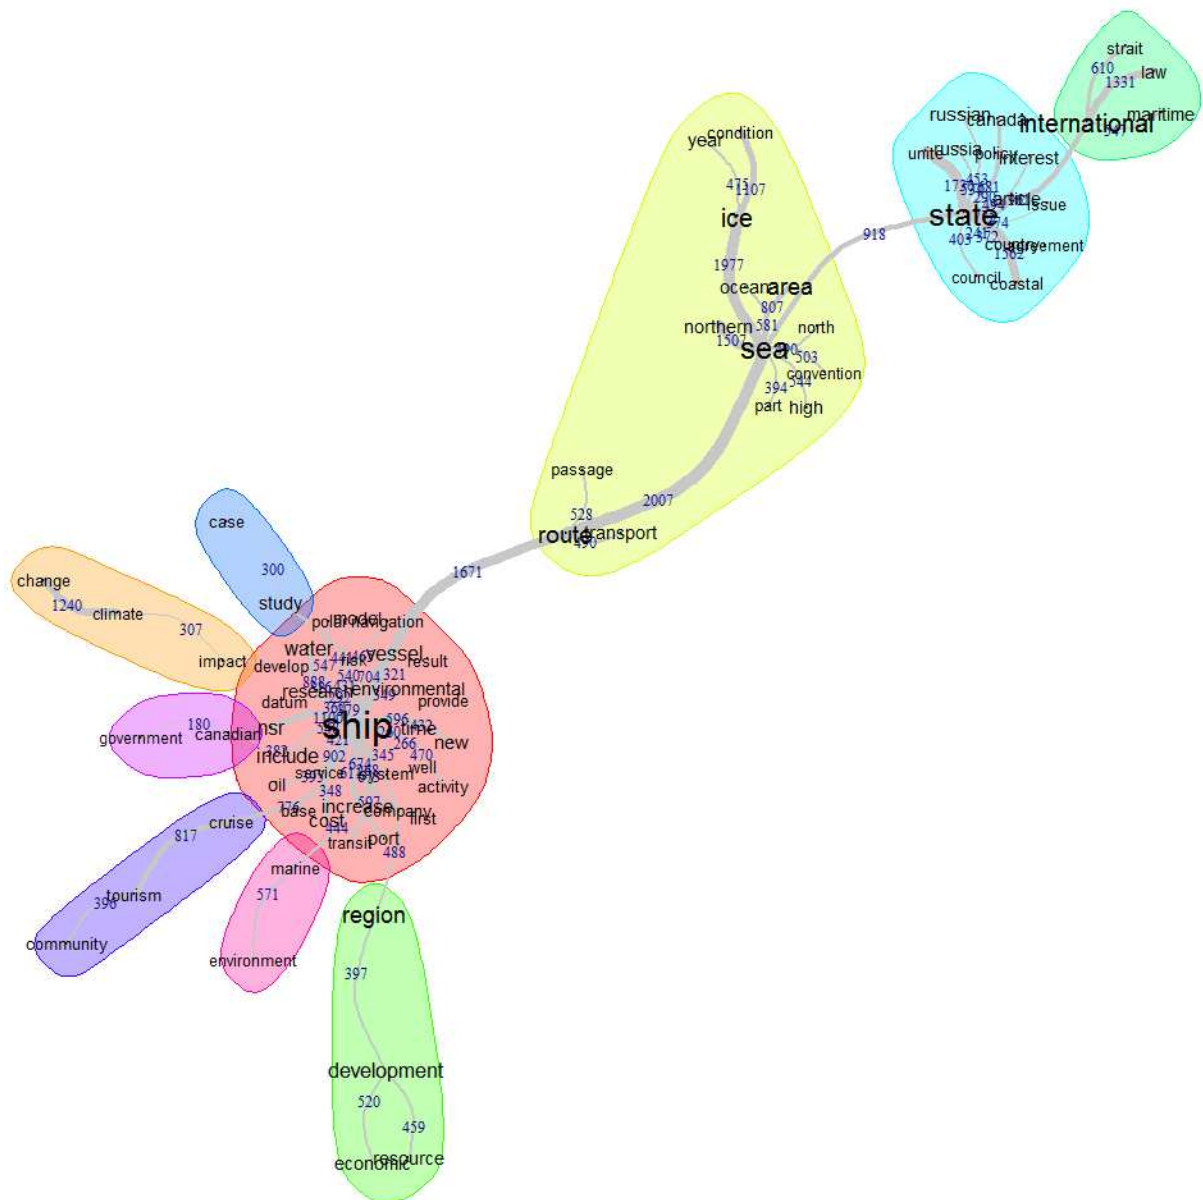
strait
610
1331
law
maritime
russian
canada
international
unite
russia
policy
interest
453
1739
article
issue
state
918
403
country
agreement
1362
council
coastal
year
condition
475
1107
ice
1977
ocean
area
807
northern
581
north
1501
sea
503
convention
394
544
part
high
passage
2007
528
route
transport
490
1671
case
300
change
1240
climate
307
study
model
polar navigation
impact
develop
water
vessel
risk
result
547
321
888
research
environmental
provide
datum
ship
time
180
government
canadian
nsr
new
include
345
266
470
well
service
system
activity
oil
348
increase
376
base
cost
company
first
444
transit
port
488
cruise
817
marine
tourism
390
571
community
environment
region
397
development
520
459
economic
resource